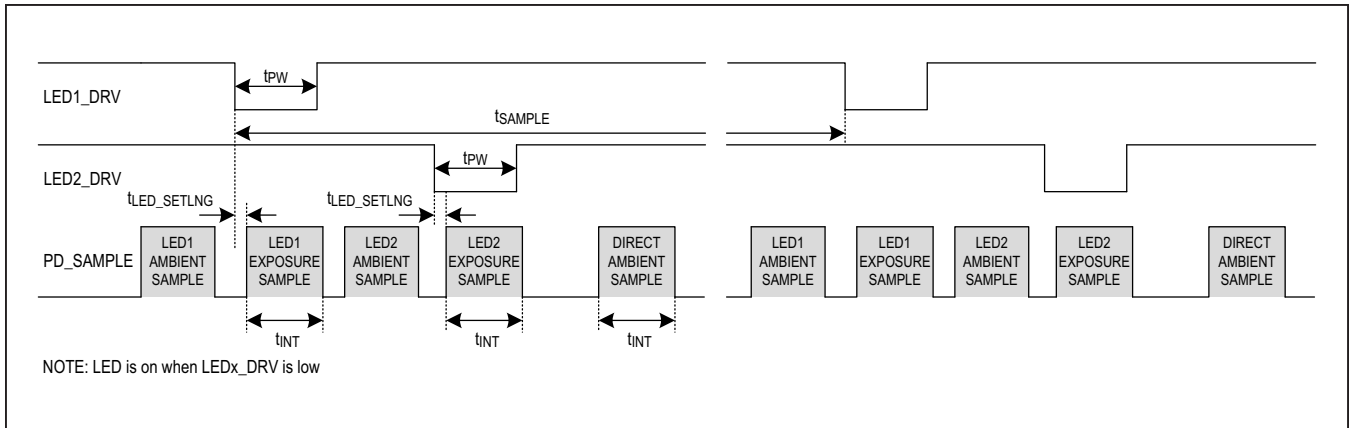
LED1_DRV

$t_{PW}$

$t_{SAMPLE}$

LED2_DRV

$t_{PW}$

$t_{LED\_SETLNG}$

$t_{LED\_SETLNG}$

PD_SAMPLE

LED1 AMBIENT SAMPLE

LED1 EXPOSURE SAMPLE

LED2 AMBIENT SAMPLE

LED2 EXPOSURE SAMPLE

DIRECT AMBIENT SAMPLE

LED1 AMBIENT SAMPLE

LED1 EXPOSURE SAMPLE

LED2 AMBIENT SAMPLE

LED2 EXPOSURE SAMPLE

DIRECT AMBIENT SAMPLE

$t_{INT}$

$t_{INT}$

$t_{INT}$

NOTE: LED is on when LEDx_DRV is low